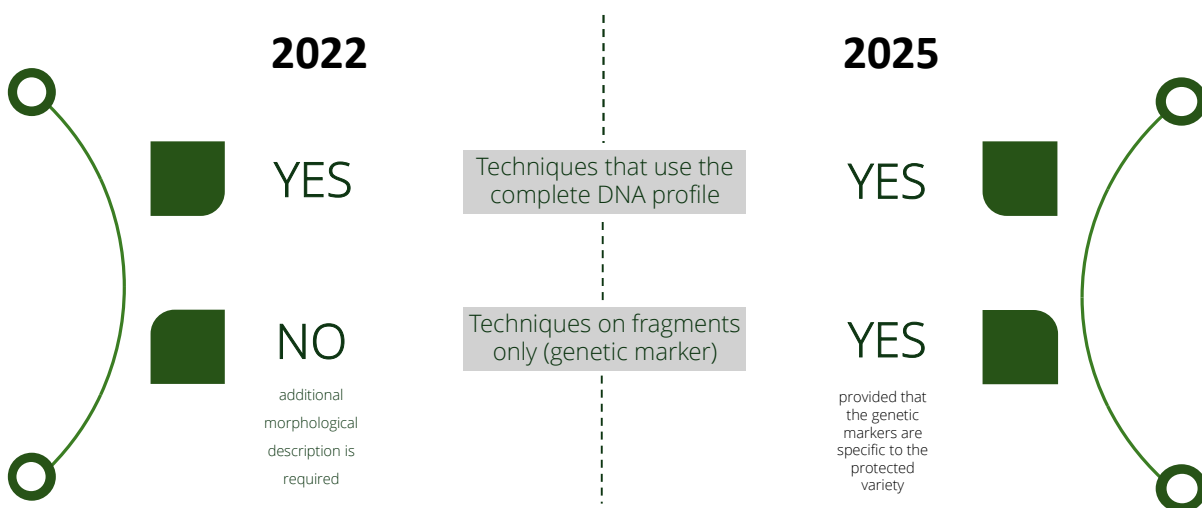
2022

2025

YES

Techniques that use the complete DNA profile

YES

NO

additional morphological description is required

Techniques on fragments only (genetic marker)

YES

provided that the genetic markers are specific to the protected variety